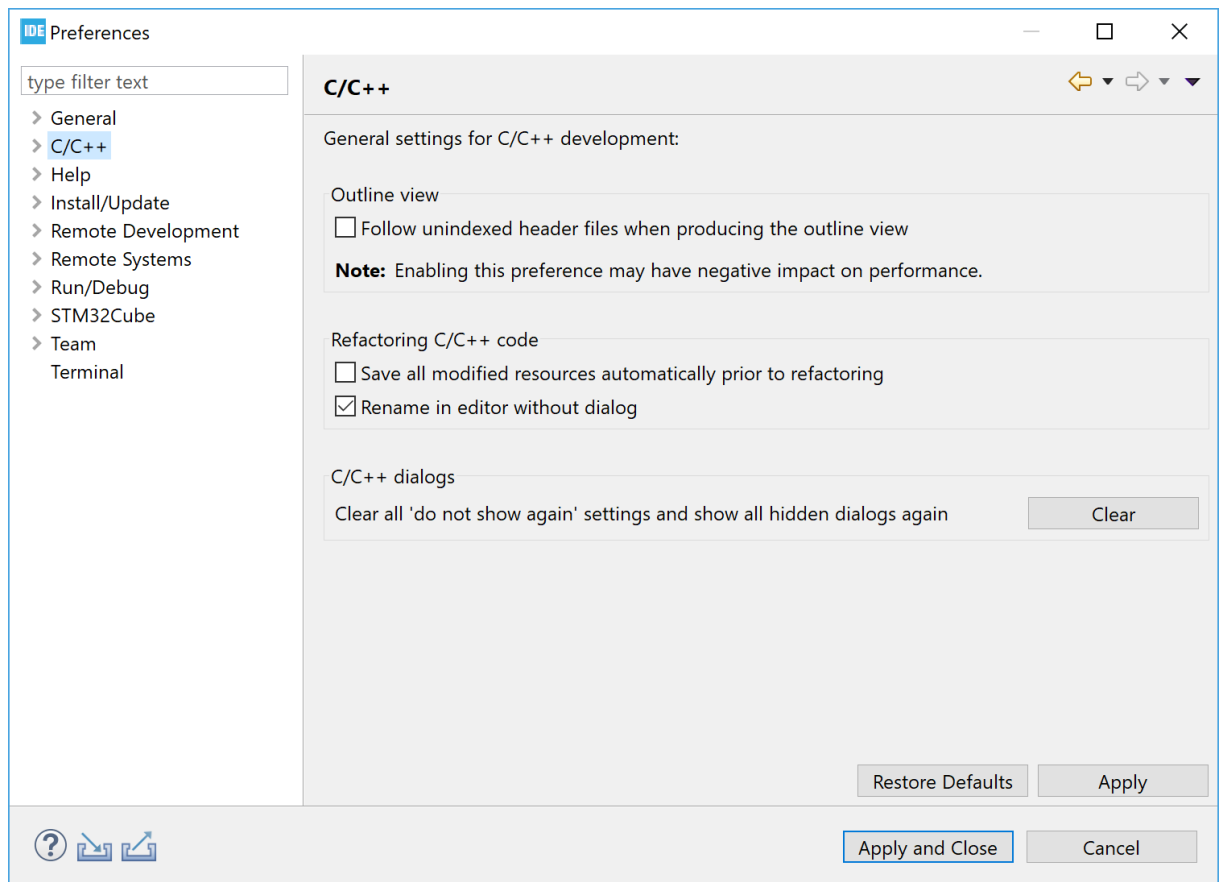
IDE Preferences

type filter text

General
C/C++
Help
Install/Update
Remote Development
Remote Systems
Run/Debug
STM32Cube
Team
Terminal

C/C++

General settings for C/C++ development:

Outline view

Follow unindexed header files when producing the outline view

**Note:** Enabling this preference may have negative impact on performance.

Refactoring C/C++ code

Save all modified resources automatically prior to refactoring

Rename in editor without dialog

C/C++ dialogs

Clear all 'do not show again' settings and show all hidden dialogs again

Clear

Restore Defaults

Apply

Apply and Close

Cancel